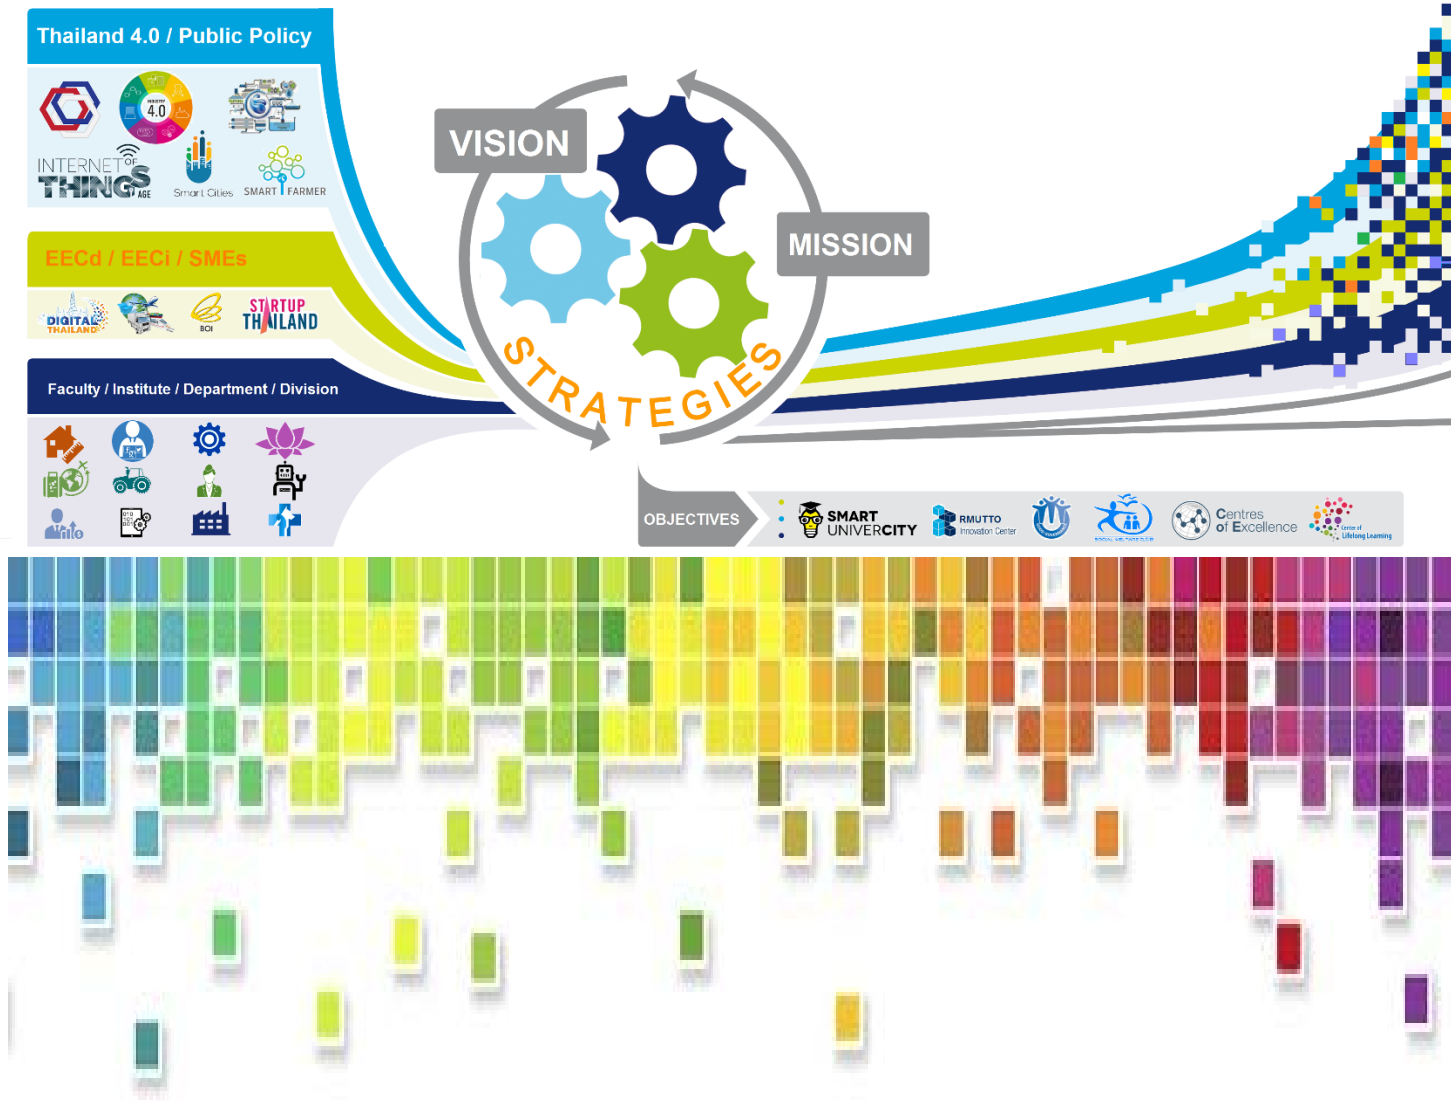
Thailand 4.0 / Public Policy

4.0

INTERNET OF THINGS AGE

Smart Cities

SMART FARMER

EECd / EECi / SMEs

DIGITAL THAILAND

BOI

STARTUP THAILAND

Faculty / Institute / Department / Division

VISION

MISSION

STRATEGIES

OBJECTIVES

SMART UNIVERCITY

RMUTTO Innovation Center

Centres of Excellence

Center of Lifelong Learning